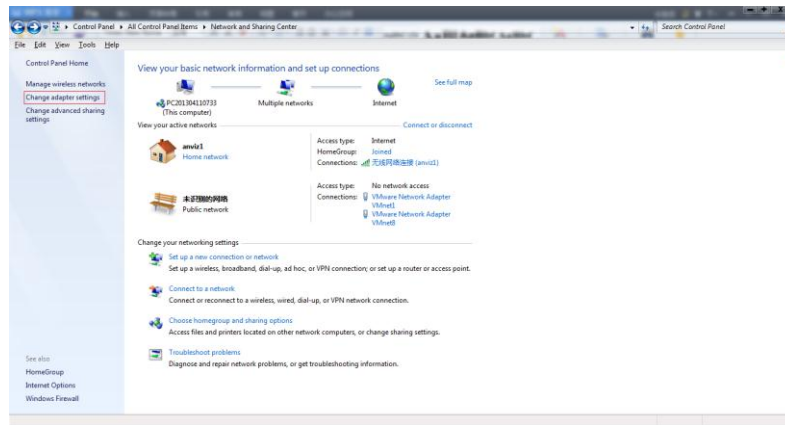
Control Panel ▸ All Control Panel Items ▸ Network and Sharing Center

Search Control Panel

File Edit View Tools Help

Control Panel Home

Manage wireless networks

Change adapter settings

Change advanced sharing settings

View your basic network information and set up connections

See full map

PC201304110733 (This computer)

Multiple networks

Internet

View your active networks

Connect or disconnect

anviz1
Home network

Access type: Internet
HomeGroup: Joined
Connections: 无线网络连接 (anviz1)

未识别的网络
Public network

Access type: No network access
Connections: VMware Network Adapter VMnet1
VMware Network Adapter VMnet8

Change your networking settings

Set up a new connection or network
Set up a wireless, broadband, dial-up, ad hoc, or VPN connection; or set up a router or access point.

Connect to a network
Connect or reconnect to a wireless, wired, dial-up, or VPN network connection.

Choose homegroup and sharing options
Access files and printers located on other network computers, or change sharing settings.

Troubleshoot problems
Diagnose and repair network problems, or get troubleshooting information.

See also

HomeGroup

Internet Options

Windows Firewall